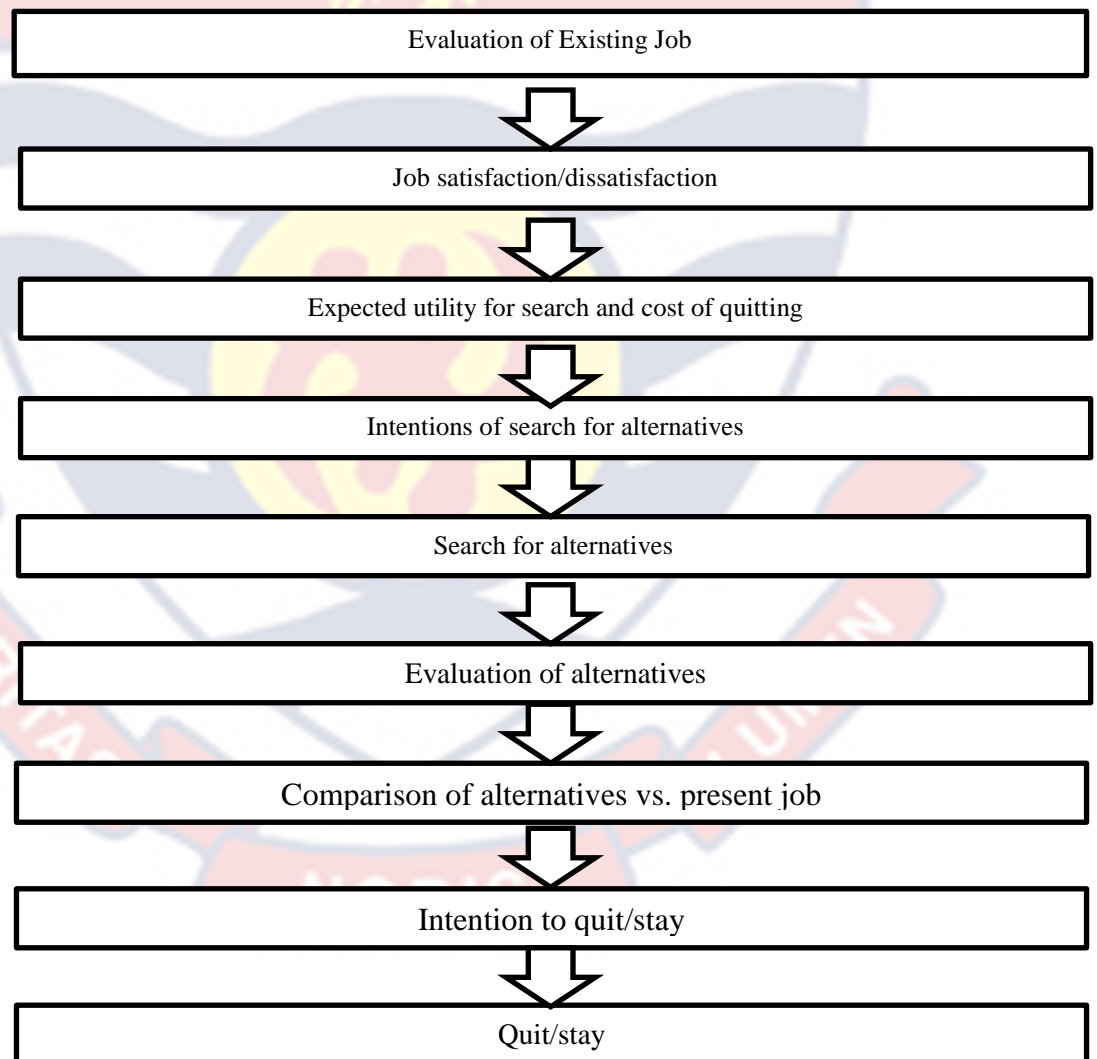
Evaluation of Existing Job

Job satisfaction/dissatisfaction

Expected utility for search and cost of quitting

Intentions of search for alternatives

Search for alternatives

Evaluation of alternatives

Comparison of alternatives vs. present job

Intention to quit/stay

Quit/stay